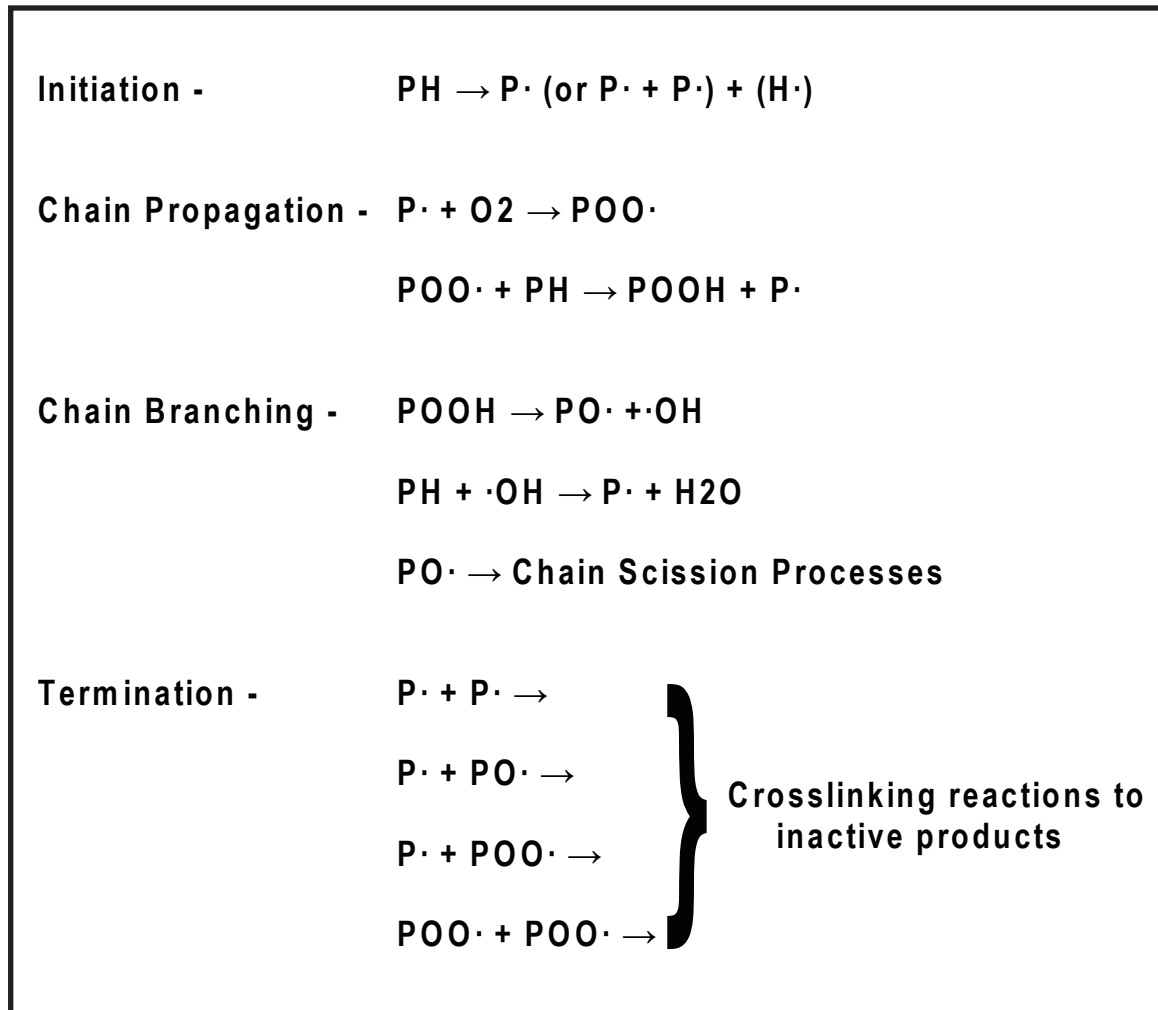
Initiation - PH → P· (or P· + P·) + (H·)

Chain Propagation - P· + O2 → POO·

POO· + PH → POOH + P·

Chain Branching - POOH → PO· +·OH

PH + ·OH → P· + H2O

PO· → Chain Scission Processes

Termination - P· + P· →

P· + PO· →

P· + POO· →

POO· + POO· →

Crosslinking reactions to inactive products